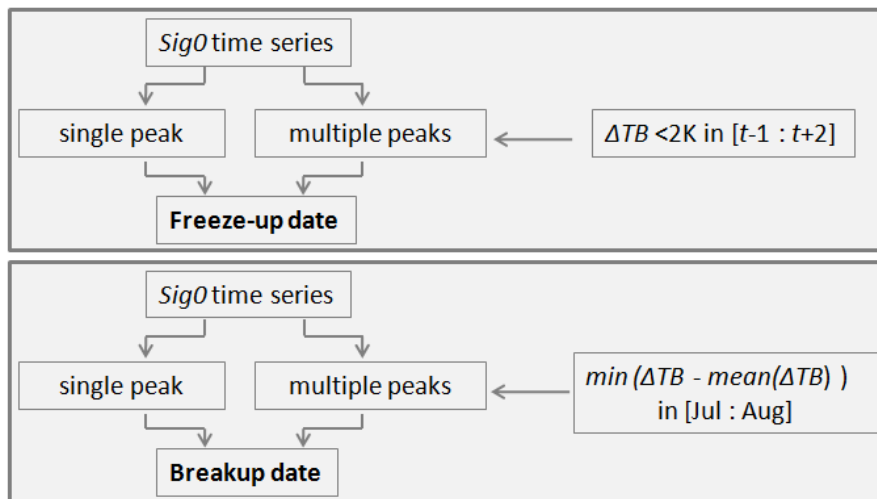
Sig0 time series

single peak

multiple peaks

$\Delta TB$ <2K in [$t$-1 : $t$+2]

**Freeze-up date**

Sig0 time series

single peak

multiple peaks

$min(\Delta TB - mean(\Delta TB))$ in [Jul : Aug]

**Breakup date**